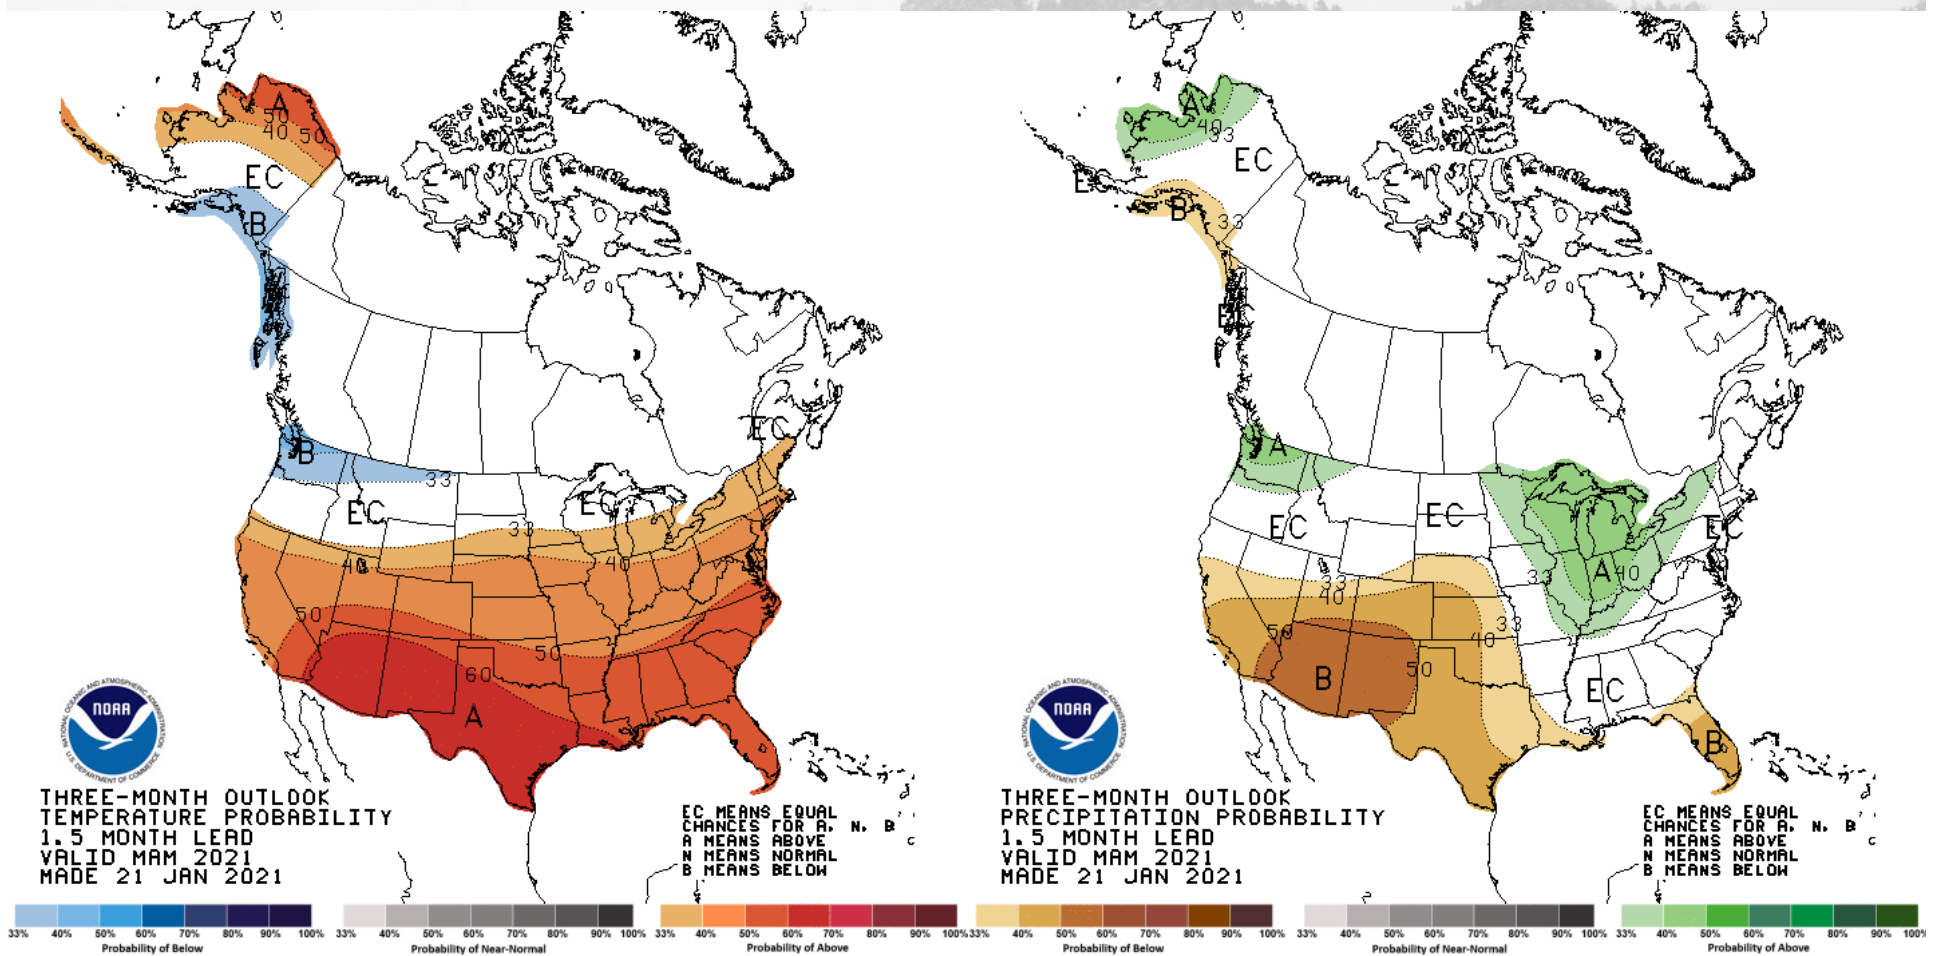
A
50
40
50
EC
B
B
33
EC
33
EC
40
40
50
50
60
A
EC

NOAA

THREE-MONTH OUTLOOK
TEMPERATURE PROBABILITY
1.5 MONTH LEAD
VALID MAM 2021
MADE 21 JAN 2021

EC MEANS EQUAL CHANCES FOR A, N, B
A MEANS ABOVE
N MEANS NORMAL
B MEANS BELOW

33% 40% 50% 60% 70% 80% 90% 100%
Probability of Below
33% 40% 50% 60% 70% 80% 90% 100%
Probability of Near-Normal
33% 40% 50% 60% 70% 80% 90% 100%
Probability of Above

A
40
33
EC
EC
B
33
EC
A
EC
EC
EC
33
40
A
40
33
33
40
50
40
B
50
EC
B

NOAA

THREE-MONTH OUTLOOK
PRECIPITATION PROBABILITY
1.5 MONTH LEAD
VALID MAM 2021
MADE 21 JAN 2021

EC MEANS EQUAL CHANCES FOR A, N, B
A MEANS ABOVE
N MEANS NORMAL
B MEANS BELOW

33% 40% 50% 60% 70% 80% 90% 100%
Probability of Below
33% 40% 50% 60% 70% 80% 90% 100%
Probability of Near-Normal
33% 40% 50% 60% 70% 80% 90% 100%
Probability of Above